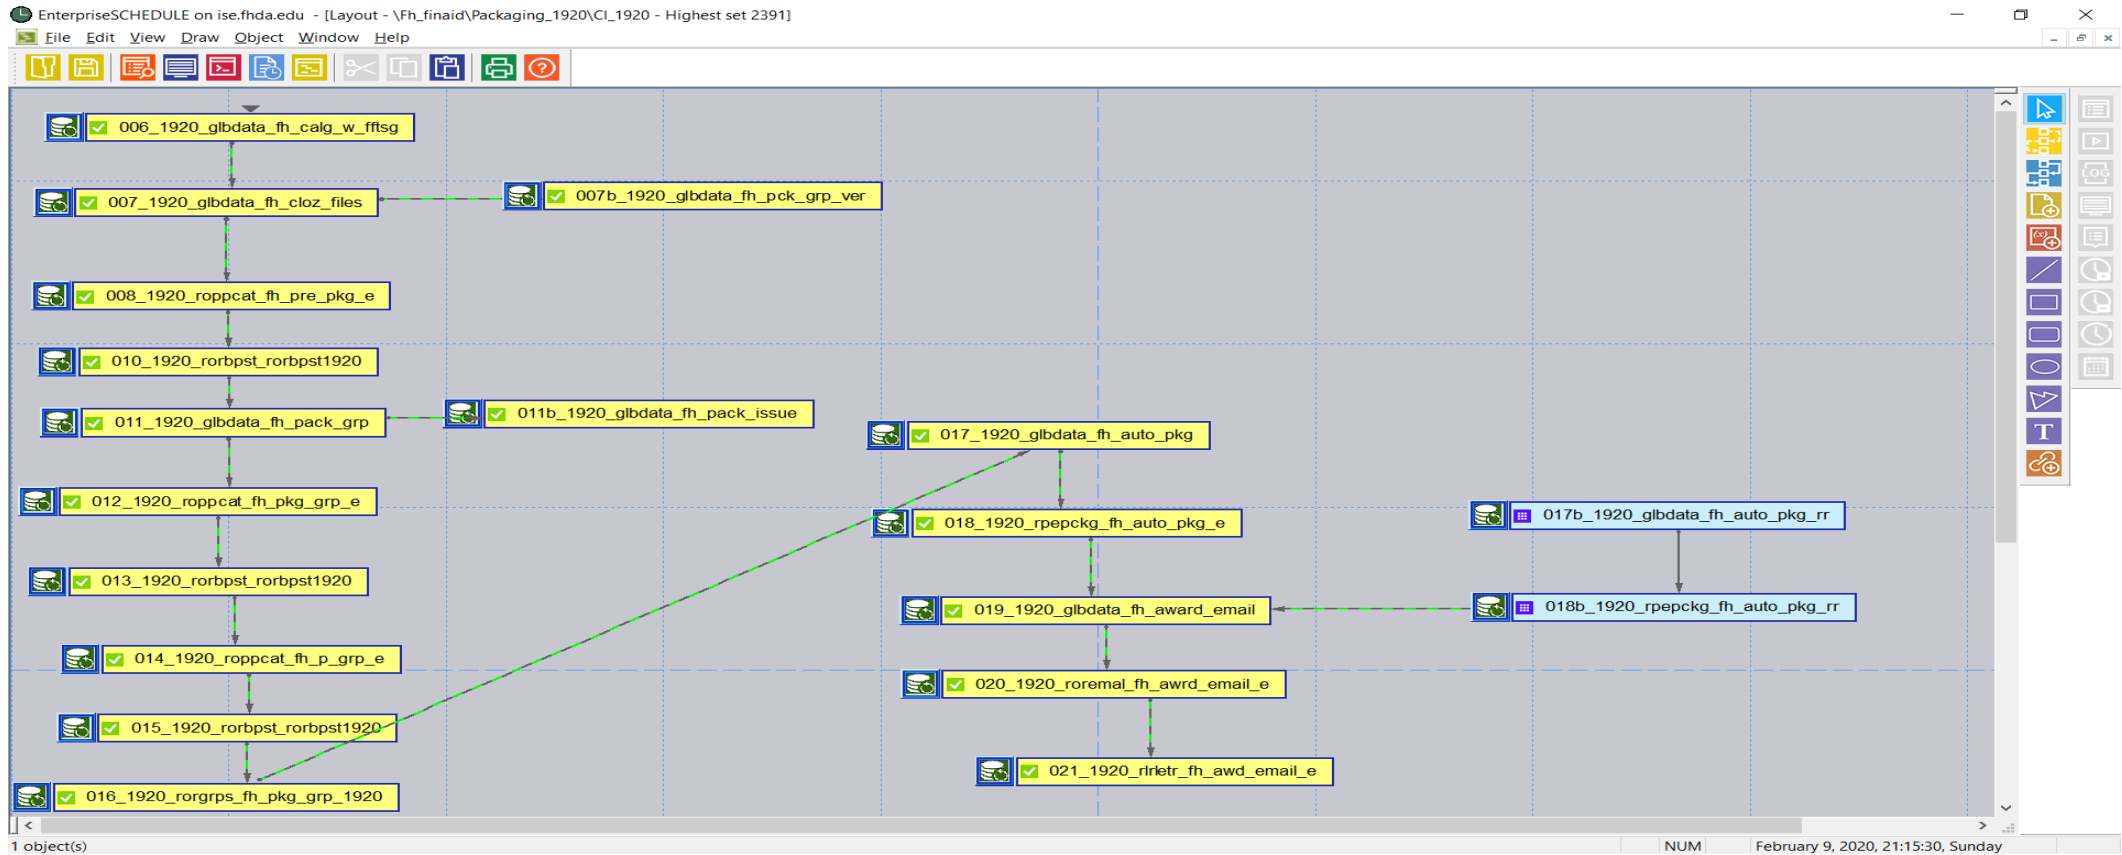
EnterpriseSCHEDULE on ise.fhda.edu - [Layout - \Fh_finaid\Packaging_1920\CI_1920 - Highest set 2391]

File Edit View Draw Object Window Help

006_1920_glbdata_fh_calg_w_fftsg

007_1920_glbdata_fh_cloz_files

007b_1920_glbdata_fh_pck_grp_ver

008_1920_roppcat_fh_pre_pkg_e

010_1920_rorbpst_rorbpst1920

011_1920_glbdata_fh_pack_grp

011b_1920_glbdata_fh_pack_issue

017_1920_glbdata_fh_auto_pkg

012_1920_roppcat_fh_pkg_grp_e

018_1920_rpepckg_fh_auto_pkg_e

017b_1920_glbdata_fh_auto_pkg_rr

013_1920_rorbpst_rorbpst1920

019_1920_glbdata_fh_award_email

018b_1920_rpepckg_fh_auto_pkg_rr

014_1920_roppcat_fh_p_grp_e

020_1920_roremal_fh_awrd_email_e

015_1920_rorbpst_rorbpst1920

021_1920_rlrletr_fh_awd_email_e

016_1920_rorgrps_fh_pkg_grp_1920

1 object(s)

NUM

February 9, 2020, 21:15:30, Sunday